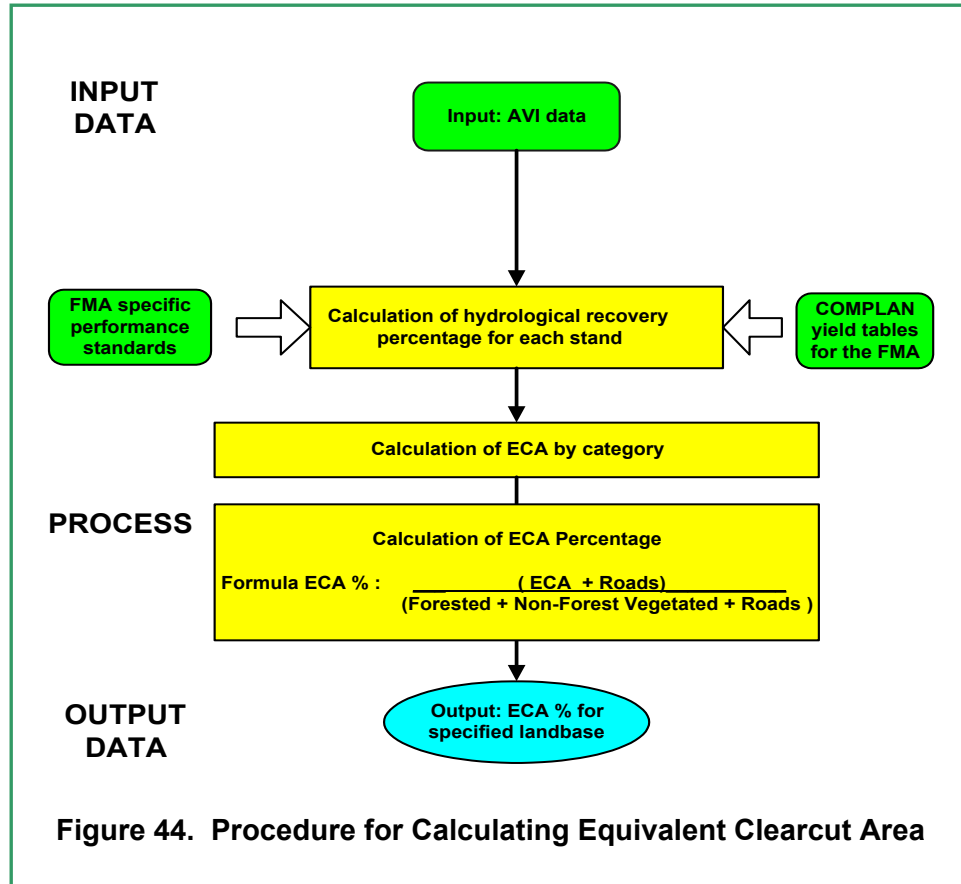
INPUT DATA

Input: AVI data

FMA specific performance standards

Calculation of hydrological recovery percentage for each stand

COMPLAN yield tables for the FMA

Calculation of ECA by category

PROCESS

Calculation of ECA Percentage

Formula ECA % : $\frac{\text{(ECA + Roads)}}{\text{(Forested + Non-Forest Vegetated + Roads)}}$

OUTPUT DATA

Output: ECA % for specified landbase

Figure 44. Procedure for Calculating Equivalent Clearcut Area